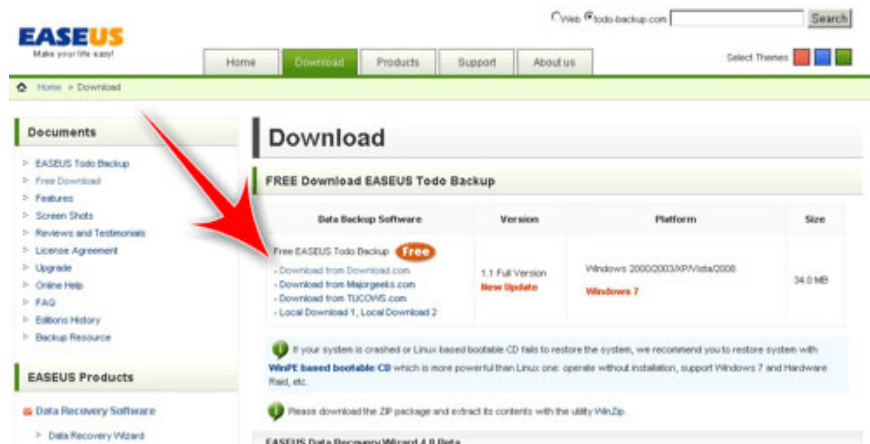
EASEUS
Make your life easy!

Web todo-backup.com Search

Home Download Products Support About us

Select Themes

Home > Download

Documents

EASEUS Todo Backup
Free Download
Features
Screen Shots
Reviews and Testimonials
License Agreement
Upgrade
Online Help
FAQ
Editions History
Backup Resource

EASEUS Products

Data Recovery Software
Data Recovery Wizard

Download

FREE Download EASEUS Todo Backup

| Data Backup Software | Version | Platform | Size |
|---|---|---|---|
| Free EASEUS Todo Backup Free - Download from Download.com - Download from Majorgeeks.com - Download from TUCOWS.com - Local Download 1, Local Download 2 | 1.1 Full Version New Update | Windows 2000/2003/XP/Vista/2008 Windows 7 | 34.0 MB |

If your system is crashed or Linux based bootable CD fails to restore the system, we recommend you to restore system with WinPE based bootable CD which is more powerful than Linux one: operate without installation, support Windows 7 and Hardware Raid, etc.

Please download the ZIP package and extract its contents with the utility WinZip.

EASEUS Data Recovery Wizard 4.8 Beta